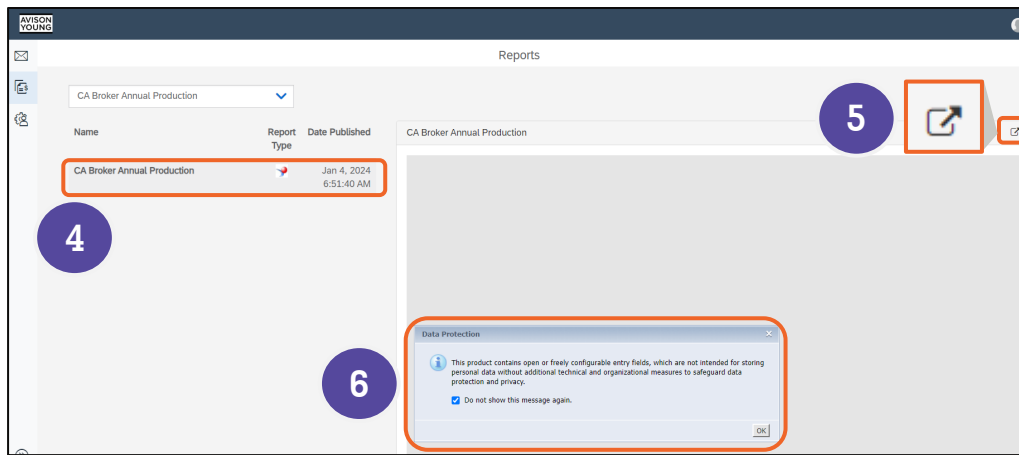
AVISON YOUNG

Reports

CA Broker Annual Production

| Name | Report Type | Date Published |
|---|---|---|
| CA Broker Annual Production | | Jan 4, 2024 6:51:40 AM |

4

CA Broker Annual Production

5

6

Data Protection

This product contains open or freely configurable entry fields, which are not intended for storing personal data without additional technical and organizational measures to safeguard data protection and privacy.

Do not show this message again.

OK